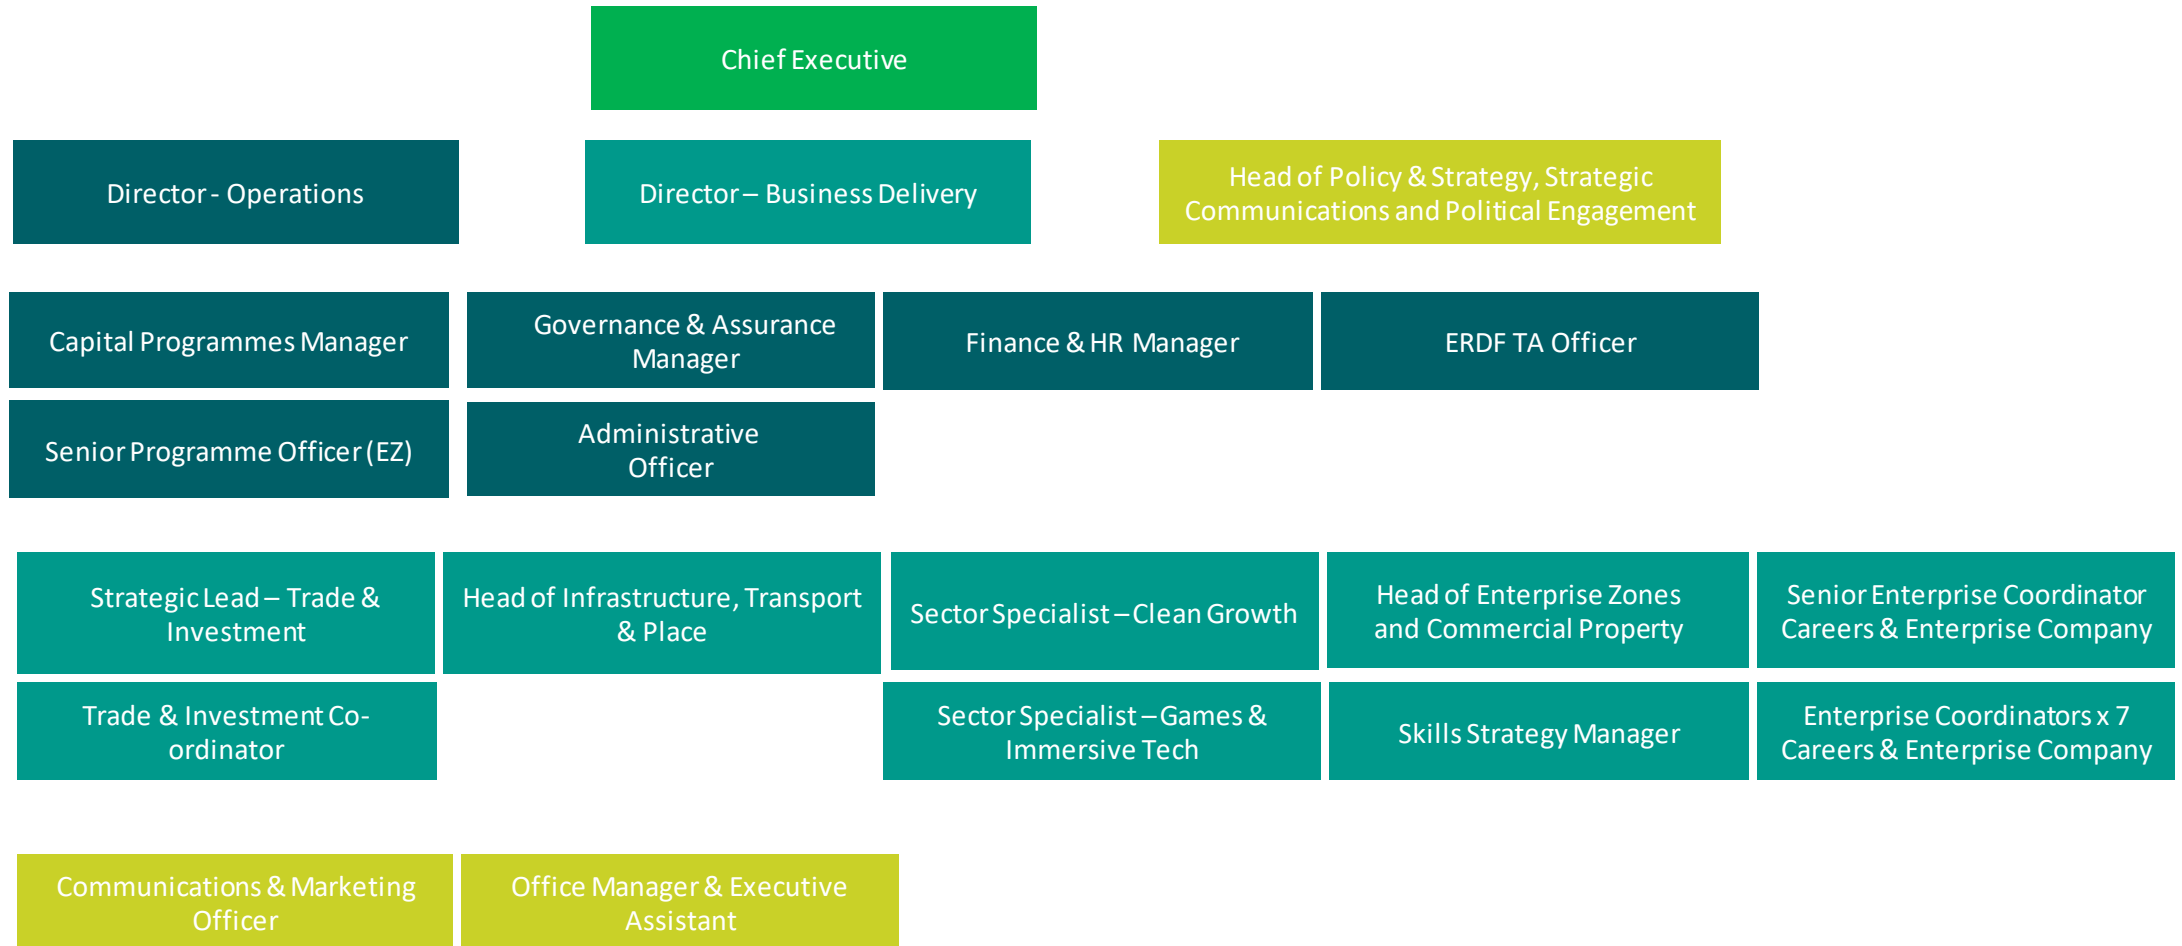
Chief Executive

Director - Operations

Director – Business Delivery

Head of Policy & Strategy, Strategic Communications and Political Engagement

Capital Programmes Manager

Governance & Assurance Manager

Finance & HR Manager

ERDF TA Officer

Senior Programme Officer (EZ)

Administrative Officer

Strategic Lead – Trade & Investment

Head of Infrastructure, Transport & Place

Sector Specialist – Clean Growth

Head of Enterprise Zones and Commercial Property

Senior Enterprise Coordinator Careers & Enterprise Company

Trade & Investment Co-ordinator

Sector Specialist – Games & Immersive Tech

Skills Strategy Manager

Enterprise Coordinators x 7 Careers & Enterprise Company

Communications & Marketing Officer

Office Manager & Executive Assistant